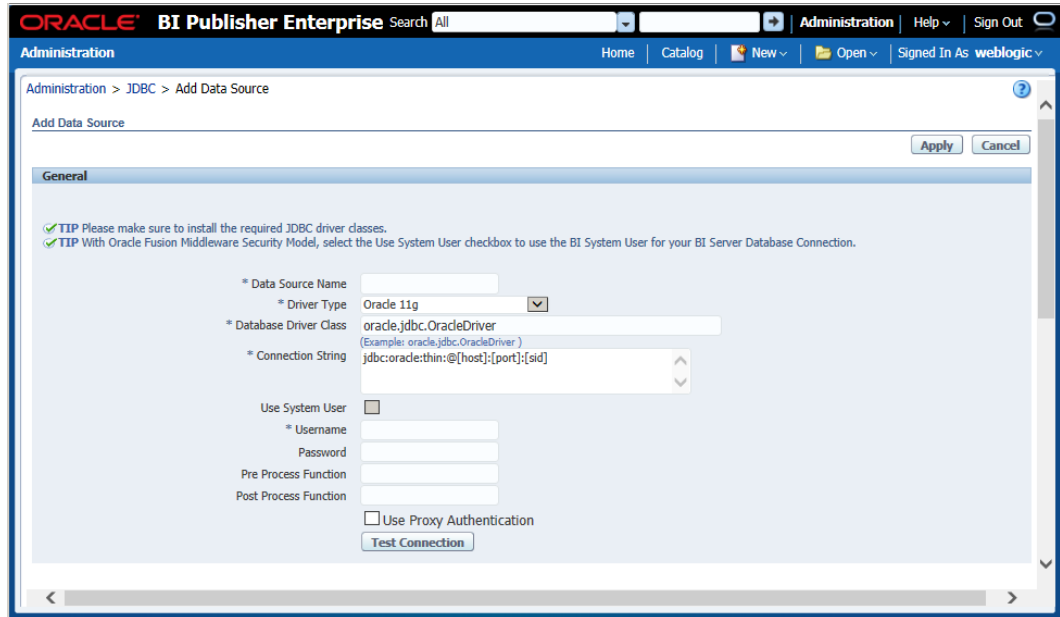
ORACLE BI Publisher Enterprise Search All | Administration | Help | Sign Out

Administration Home | Catalog | New | Open | Signed In As weblogic

Administration > JDBC > Add Data Source

Add Data Source

Apply Cancel

General

TIP Please make sure to install the required JDBC driver classes.
TIP With Oracle Fusion Middleware Security Model, select the Use System User checkbox to use the BI System User for your BI Server Database Connection.

* Data Source Name
* Driver Type Oracle 11g
* Database Driver Class oracle.jdbc.OracleDriver
(Example: oracle.jdbc.OracleDriver )
* Connection String jdbc:oracle:thin:@[host]:[port]:[sid]
Use System User
* Username
Password
Pre Process Function
Post Process Function
Use Proxy Authentication
Test Connection